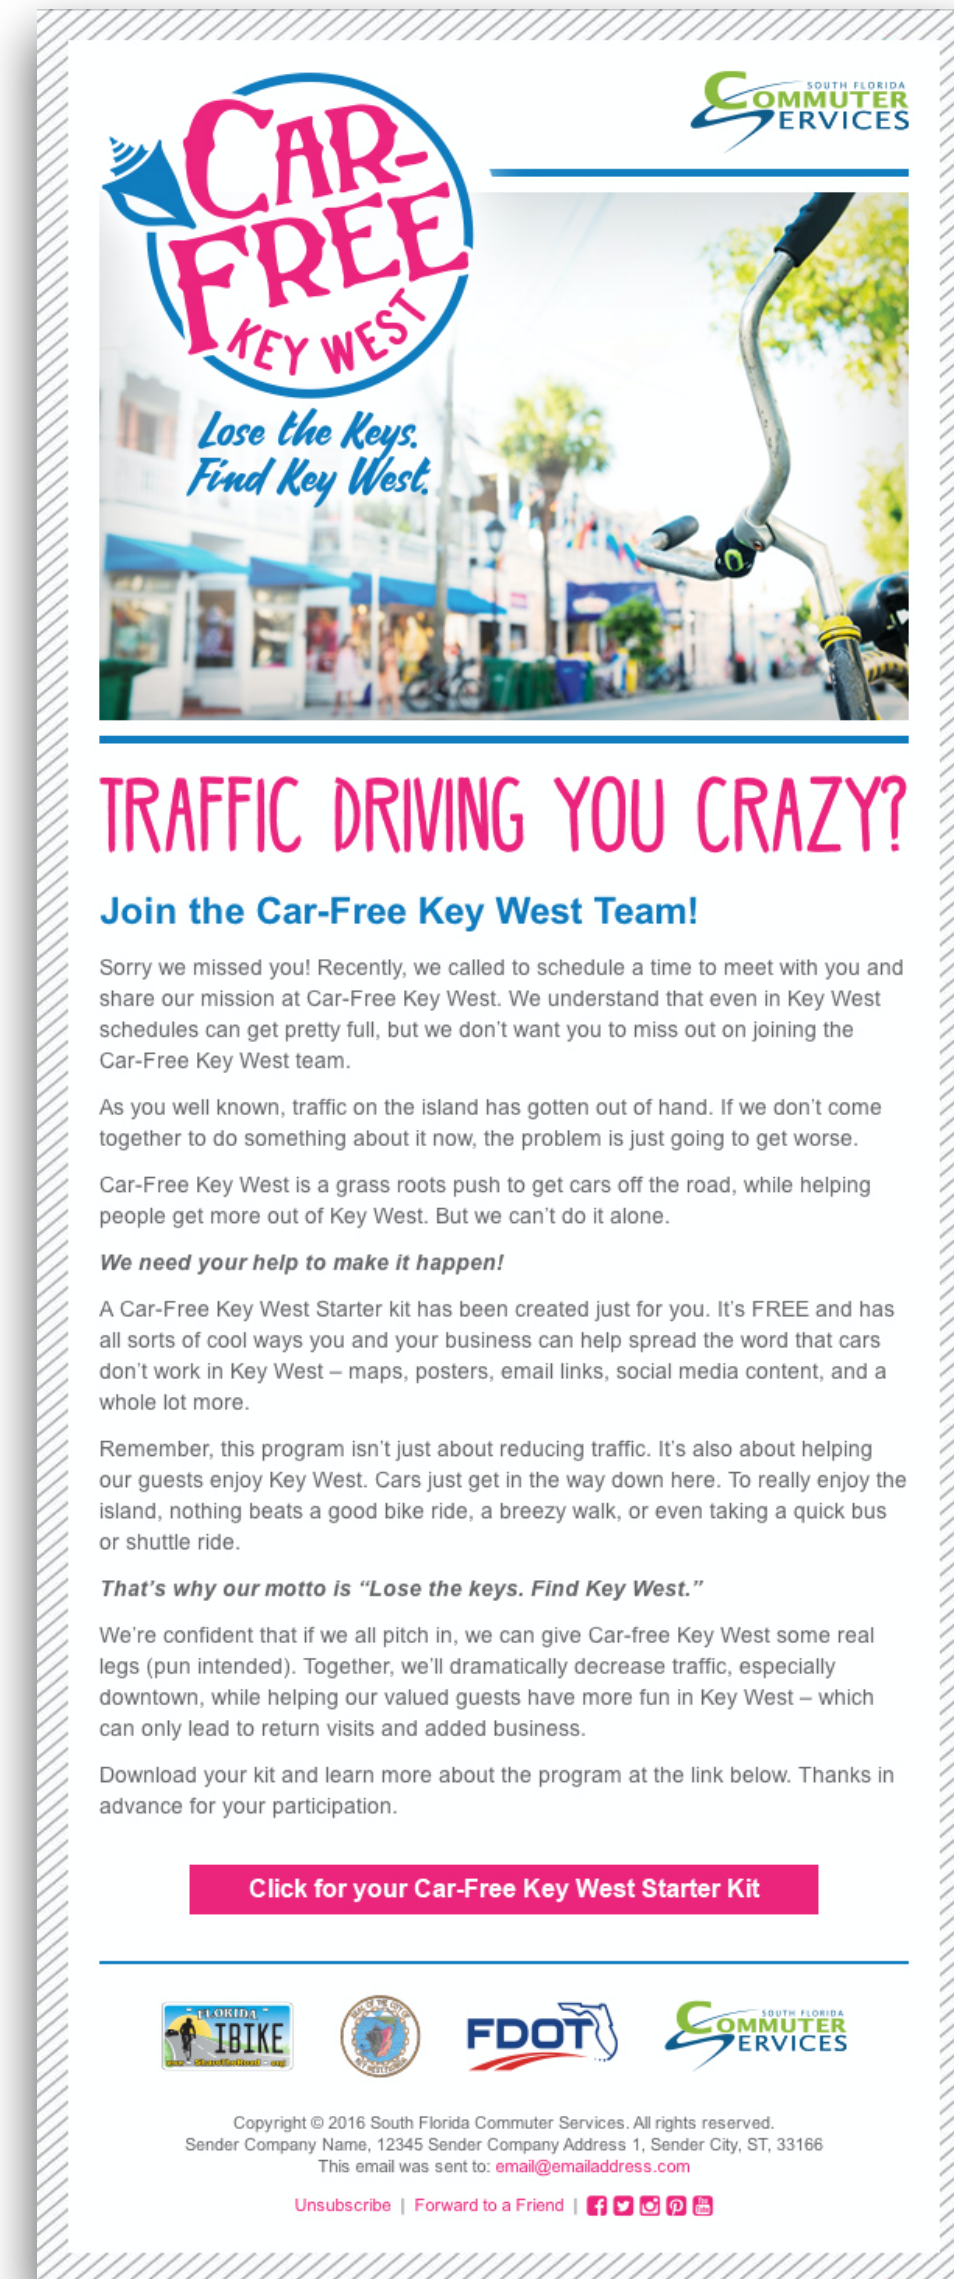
SOUTH FLORIDA COMMUTER SERVICES

CAR-FREE KEY WEST

Lose the Keys. Find Key West.

TRAFFIC DRIVING YOU CRAZY?

Join the Car-Free Key West Team!

Sorry we missed you! Recently, we called to schedule a time to meet with you and share our mission at Car-Free Key West. We understand that even in Key West schedules can get pretty full, but we don't want you to miss out on joining the Car-Free Key West team.

As you well known, traffic on the island has gotten out of hand. If we don't come together to do something about it now, the problem is just going to get worse.

Car-Free Key West is a grass roots push to get cars off the road, while helping people get more out of Key West. But we can't do it alone.

*We need your help to make it happen!*

A Car-Free Key West Starter kit has been created just for you. It's FREE and has all sorts of cool ways you and your business can help spread the word that cars don't work in Key West – maps, posters, email links, social media content, and a whole lot more.

Remember, this program isn't just about reducing traffic. It's also about helping our guests enjoy Key West. Cars just get in the way down here. To really enjoy the island, nothing beats a good bike ride, a breezy walk, or even taking a quick bus or shuttle ride.

*That's why our motto is "Lose the keys. Find Key West."*

We're confident that if we all pitch in, we can give Car-free Key West some real legs (pun intended). Together, we'll dramatically decrease traffic, especially downtown, while helping our valued guests have more fun in Key West – which can only lead to return visits and added business.

Download your kit and learn more about the program at the link below. Thanks in advance for your participation.

Click for your Car-Free Key West Starter Kit

FLORIDA IBIKE

FDOT

SOUTH FLORIDA COMMUTER SERVICES

Copyright © 2016 South Florida Commuter Services. All rights reserved.
Sender Company Name, 12345 Sender Company Address 1, Sender City, ST, 33166
This email was sent to: email@emailaddress.com

Unsubscribe | Forward to a Friend |